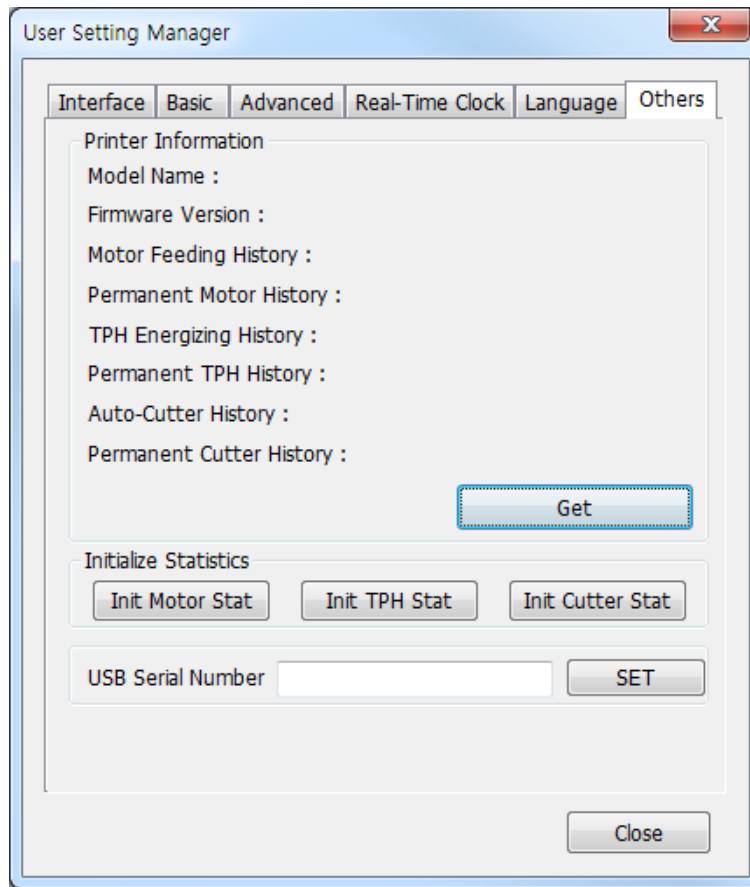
User Setting Manager

Interface | Basic | Advanced | Real-Time Clock | Language | Others

Printer Information

Model Name :

Firmware Version :

Motor Feeding History :

Permanent Motor History :

TPH Energizing History :

Permanent TPH History :

Auto-Cutter History :

Permanent Cutter History :

Get

Initialize Statistics

Init Motor Stat

Init TPH Stat

Init Cutter Stat

USB Serial Number

SET

Close